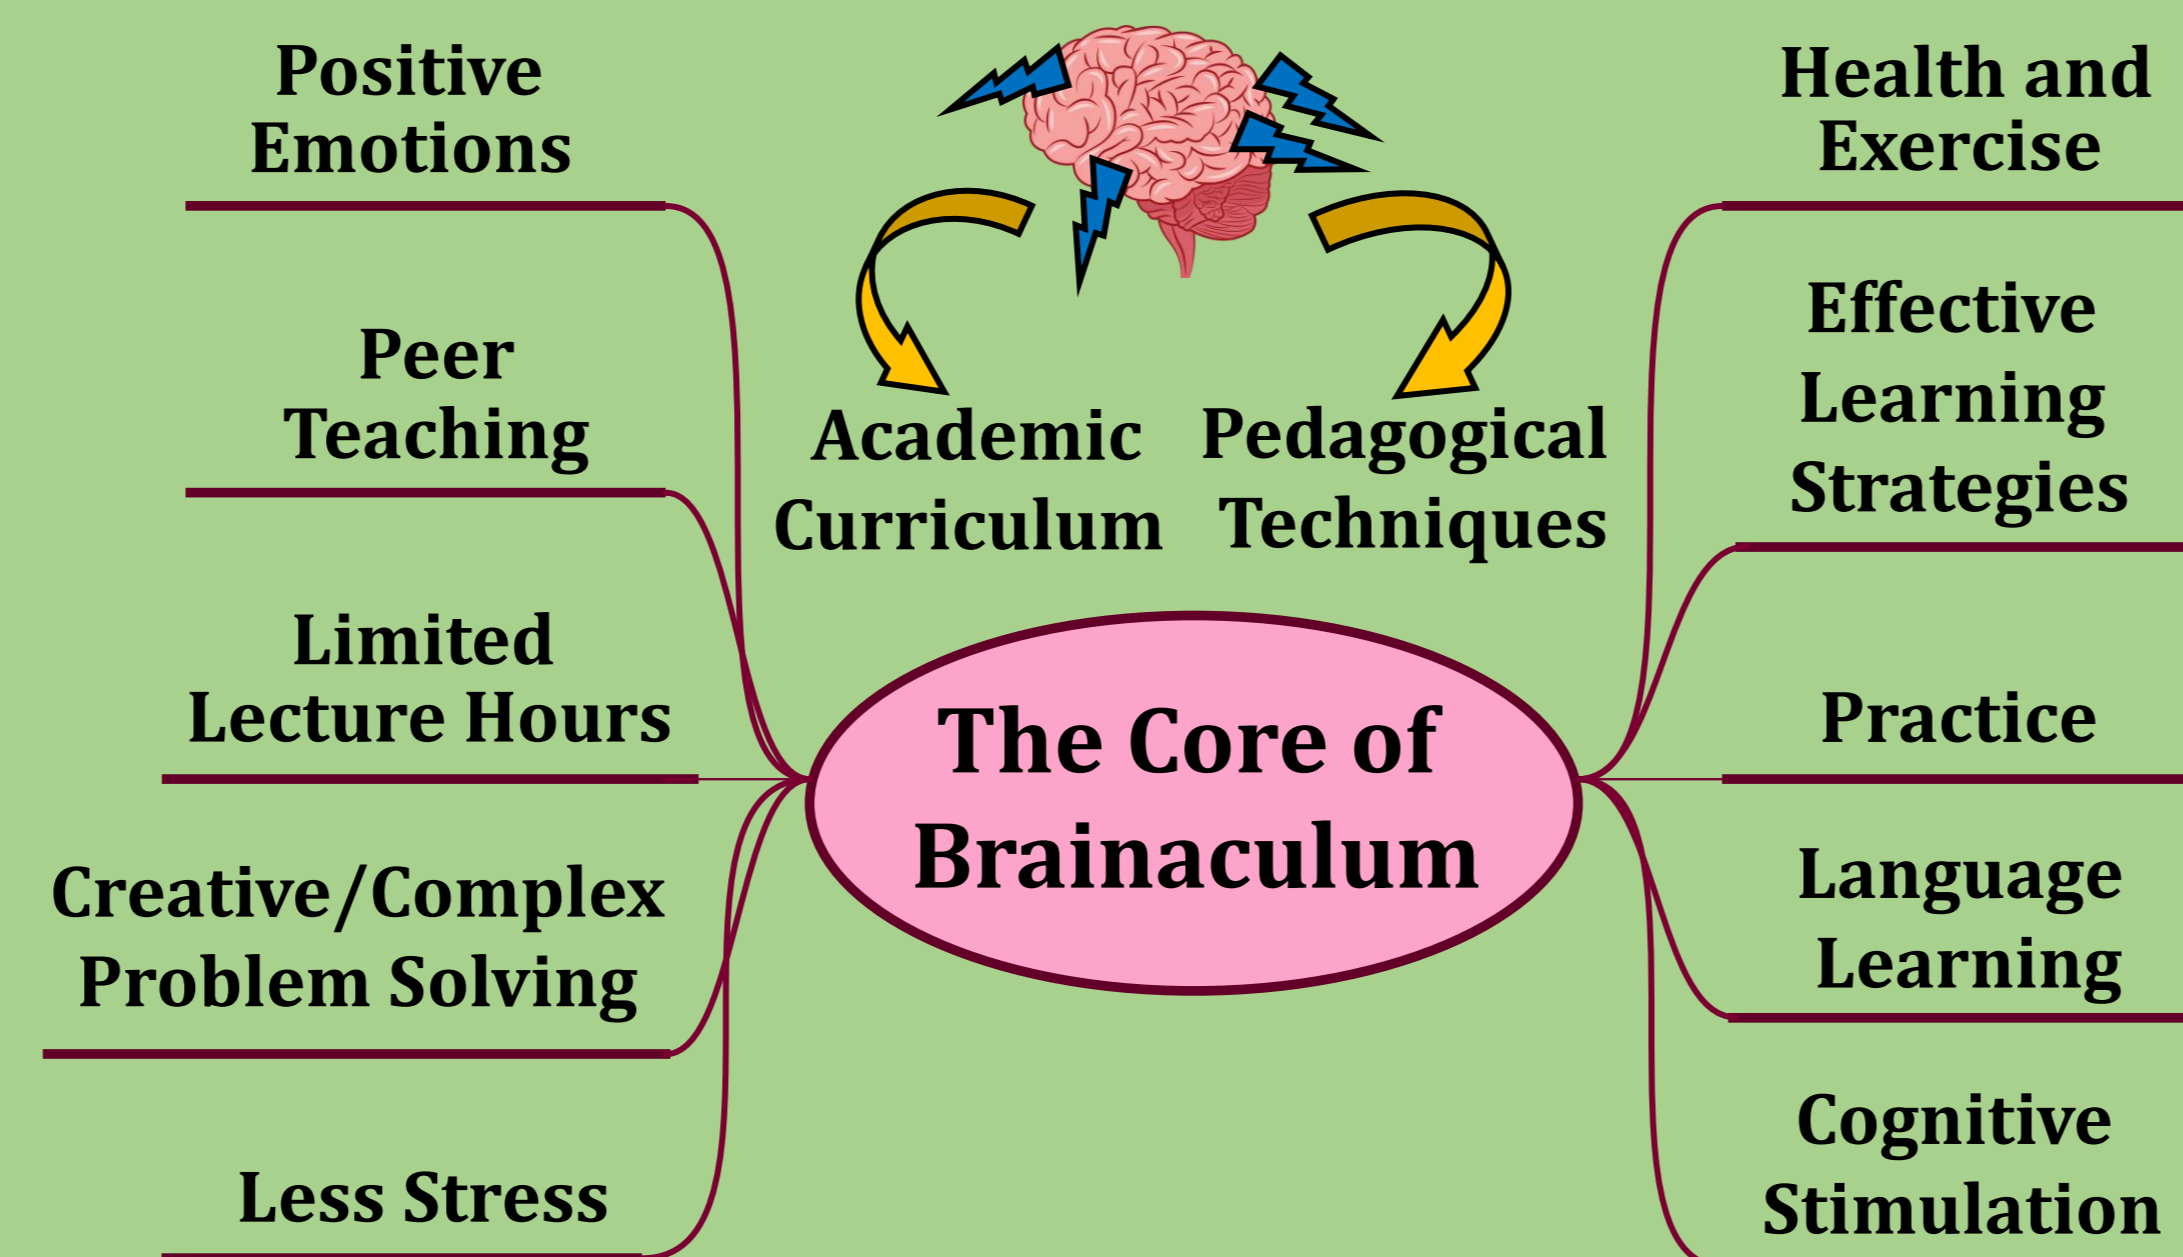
Positive Emotions

Peer Teaching

Limited Lecture Hours

Creative/Complex Problem Solving

Less Stress

Academic Curriculum

Pedagogical Techniques

The Core of Brainaculum

Health and Exercise

Effective Learning Strategies

Practice

Language Learning

Cognitive Stimulation